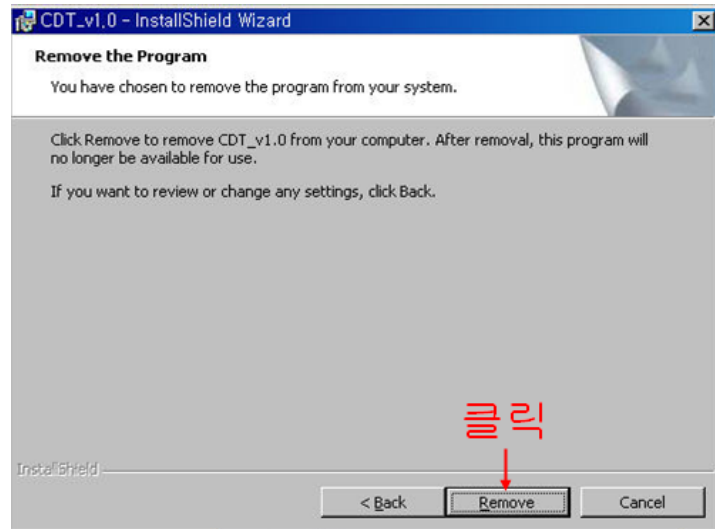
CDT_v1.0 - InstallShield Wizard

Remove the Program

You have chosen to remove the program from your system.

Click Remove to remove CDT_v1.0 from your computer. After removal, this program will no longer be available for use.

If you want to review or change any settings, click Back.

클릭

InstallShield

< Back

Remove

Cancel